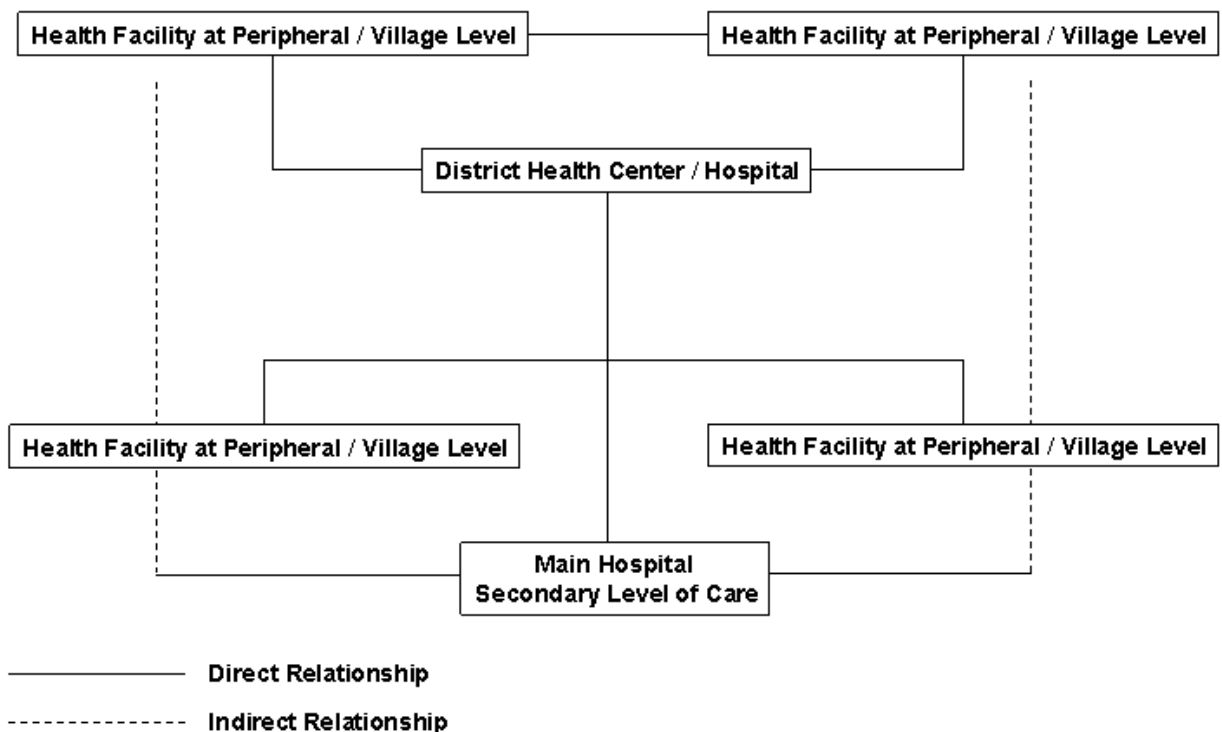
Health Facility at Peripheral / Village Level

Health Facility at Peripheral / Village Level

District Health Center / Hospital

Health Facility at Peripheral / Village Level

Health Facility at Peripheral / Village Level

Main Hospital
Secondary Level of Care

Direct Relationship

Indirect Relationship